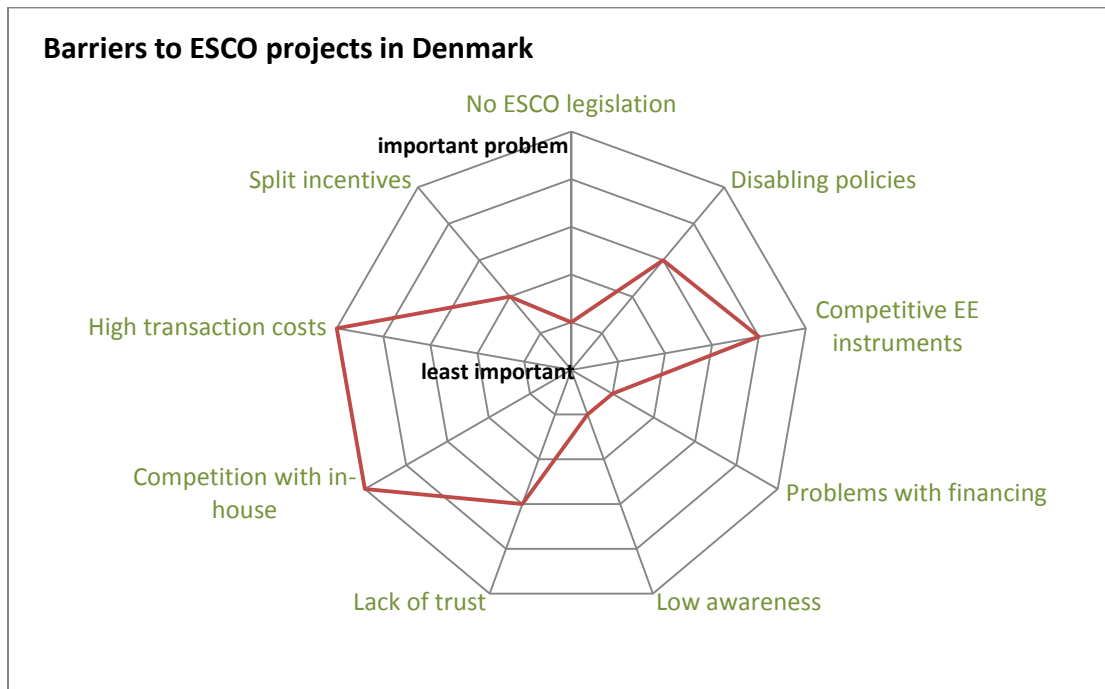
Barriers to ESCO projects in Denmark

No ESCO legislation

important problem

Split incentives

Disabling policies

Competitive EE instruments

High transaction costs

least important

Competition with in-house

Problems with financing

Lack of trust

Low awareness